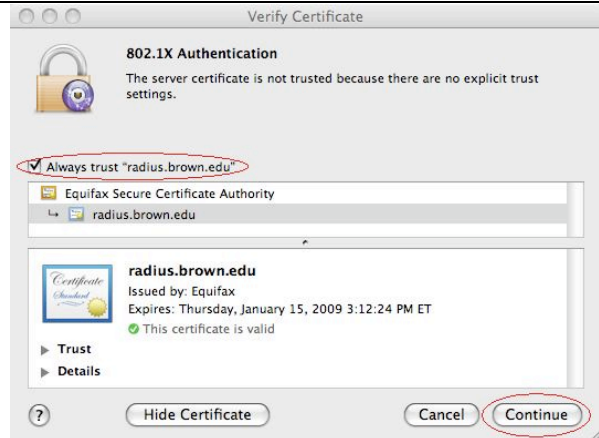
Verify Certificate

802.1X Authentication

The server certificate is not trusted because there are no explicit trust settings.

Always trust "radius.brown.edu"

Equifax Secure Certificate Authority

radius.brown.edu

Certificate Standard

radius.brown.edu

Issued by: Equifax

Expires: Thursday, January 15, 2009 3:12:24 PM ET

This certificate is valid

Trust

Details

?

Hide Certificate

Cancel

Continue